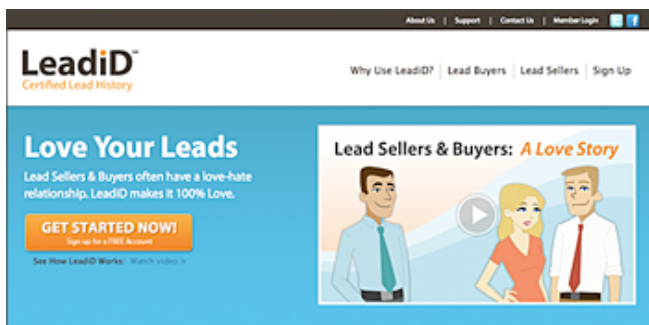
About Us | Support | Contact Us | Member Login

LeadiD™
Certified Lead History

Why Use LeadiD? | Lead Buyers | Lead Sellers | Sign Up

Love Your Leads

Lead Sellers & Buyers often have a love-hate relationship. LeadiD makes it 100% Love.

GET STARTED NOW!
Sign up for a FREE Account

See How LeadiD Works: Watch video »

Lead Sellers & Buyers: A Love Story